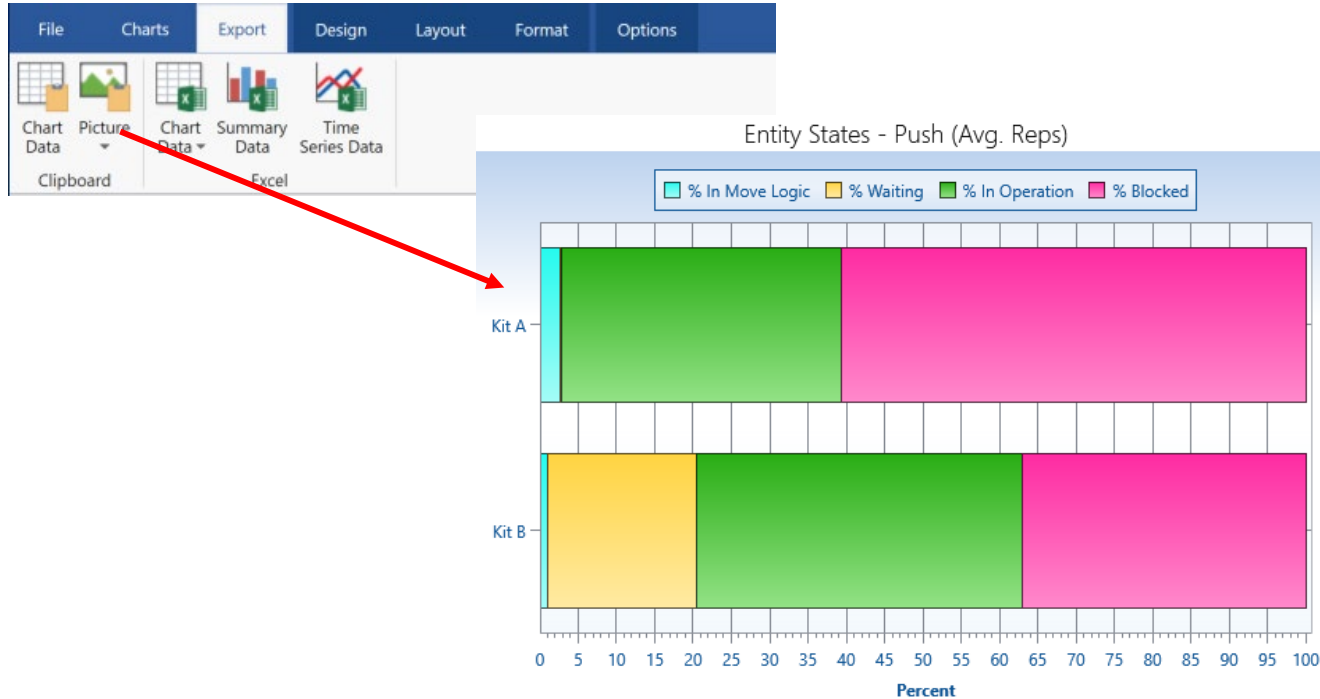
File Charts Export Design Layout Format Options

Chart Data
Picture
Clipboard

Chart Data
Summary Data
Time Series Data
Excel

Entity States - Push (Avg. Reps)

% In Move Logic
% Waiting
% In Operation
% Blocked

Kit A

Kit B

0 5 10 15 20 25 30 35 40 45 50 55 60 65 70 75 80 85 90 95 100

Percent